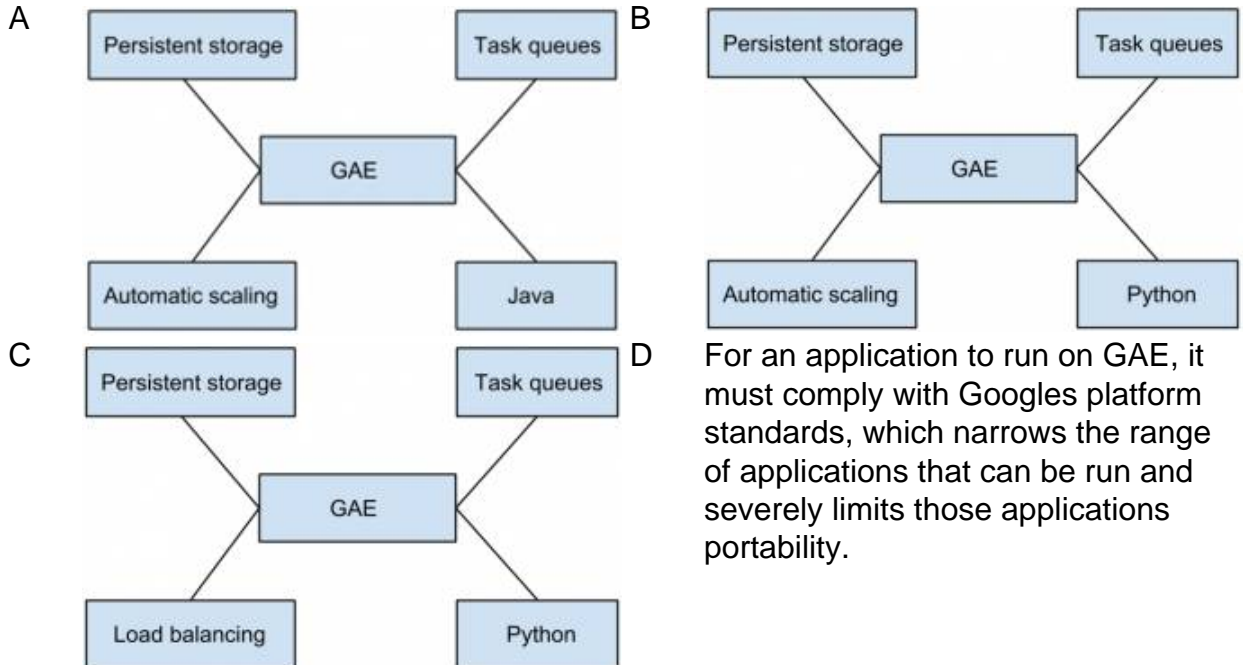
A

Persistent storage

Task queues

GAE

Automatic scaling

Java

B

Persistent storage

Task queues

GAE

Automatic scaling

Python

C

Persistent storage

Task queues

GAE

Load balancing

Python

D For an application to run on GAE, it must comply with Googles platform standards, which narrows the range of applications that can be run and severely limits those applications portability.